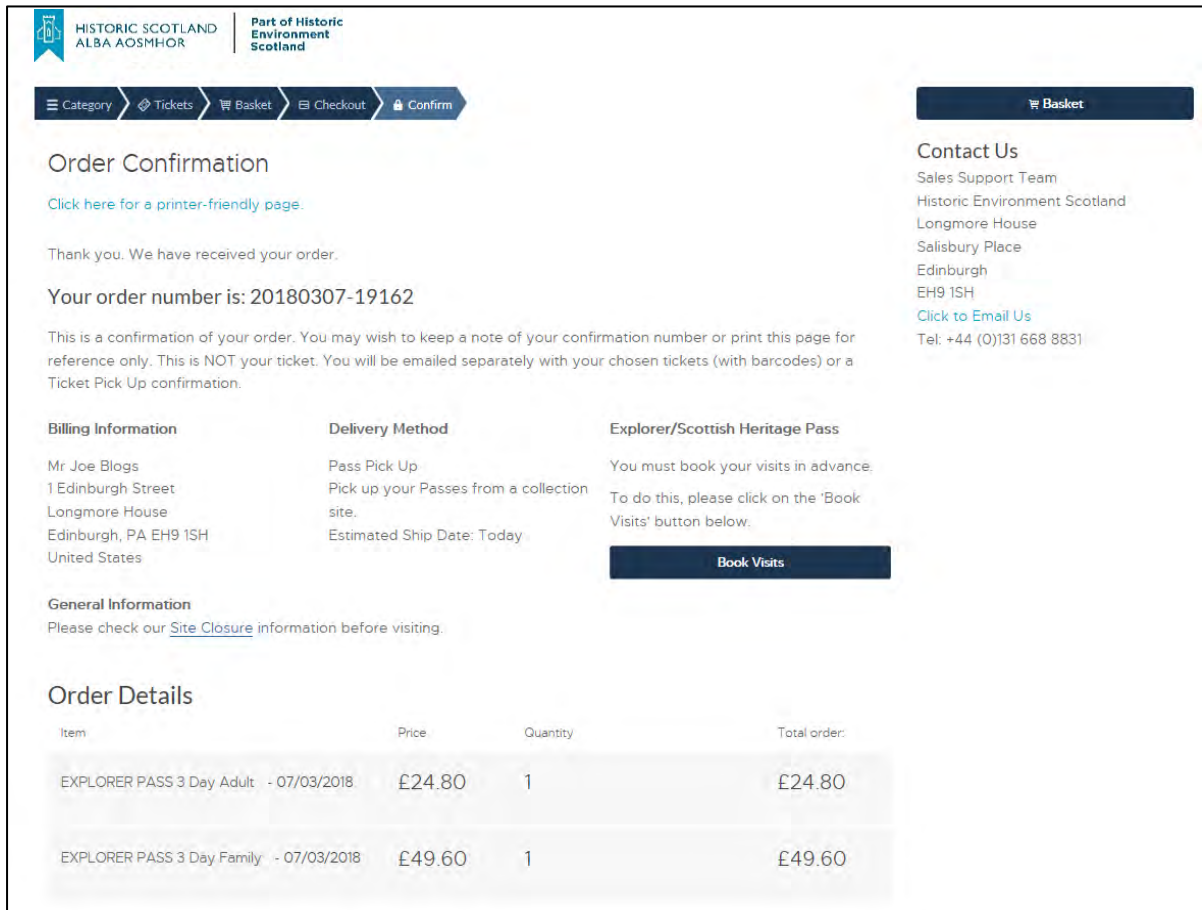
HISTORIC SCOTLAND
ALBA AOSMHOR

Part of Historic Environment Scotland

Category Tickets Basket Checkout Confirm

Basket

Order Confirmation

Click here for a printer-friendly page.

Thank you. We have received your order.

Your order number is: 20180307-19162

This is a confirmation of your order. You may wish to keep a note of your confirmation number or print this page for reference only. This is NOT your ticket. You will be emailed separately with your chosen tickets (with barcodes) or a Ticket Pick Up confirmation.

Billing Information

Mr Joe Blogs
1 Edinburgh Street
Longmore House
Edinburgh, PA EH9 1SH
United States

Delivery Method

Pass Pick Up
Pick up your Passes from a collection site.
Estimated Ship Date: Today

Explorer/Scottish Heritage Pass

You must book your visits in advance.

To do this, please click on the 'Book Visits' button below.

Book Visits

General Information
Please check our Site Closure information before visiting.

Order Details

| Item | Price | Quantity | Total order: |
|---|---|---|---|
| EXPLORER PASS 3 Day Adult - 07/03/2018 | £24.80 | 1 | £24.80 |
| EXPLORER PASS 3 Day Family - 07/03/2018 | £49.60 | 1 | £49.60 |

Contact Us
Sales Support Team
Historic Environment Scotland
Longmore House
Salisbury Place
Edinburgh
EH9 1SH
Click to Email Us
Tel: +44 (0)131 668 8831